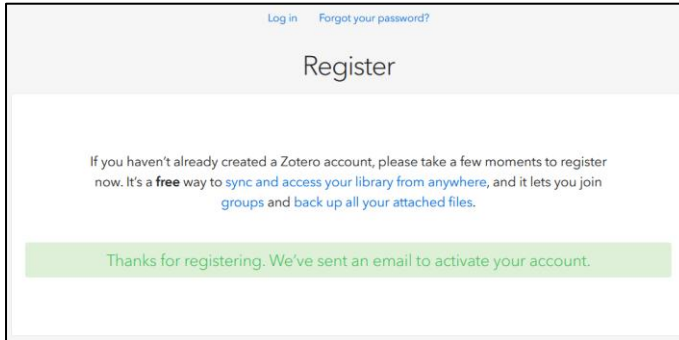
Log in Forgot your password?

Register

If you haven't already created a Zotero account, please take a few moments to register now. It's a free way to sync and access your library from anywhere, and it lets you join groups and back up all your attached files.

Thanks for registering. We've sent an email to activate your account.